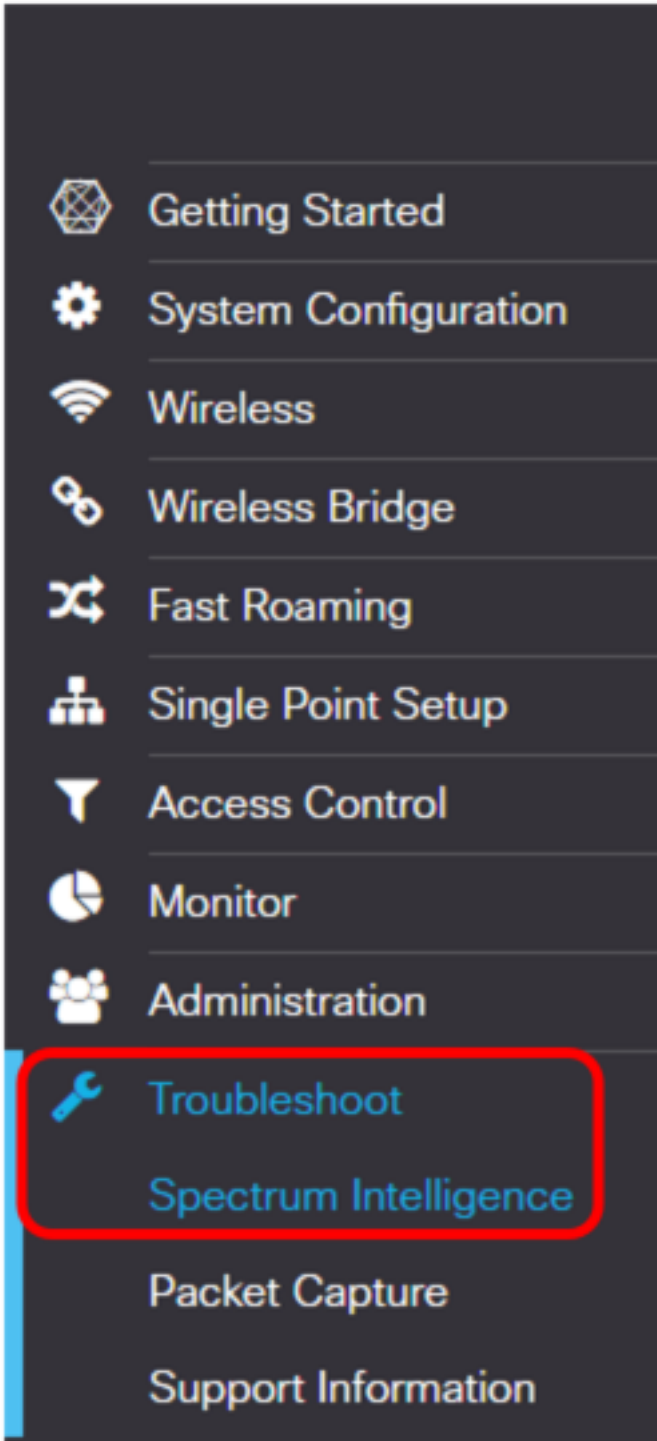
Getting Started
System Configuration
Wireless
Wireless Bridge
Fast Roaming
Single Point Setup
Access Control
Monitor
Administration
Troubleshoot
Spectrum Intelligence
Packet Capture
Support Information